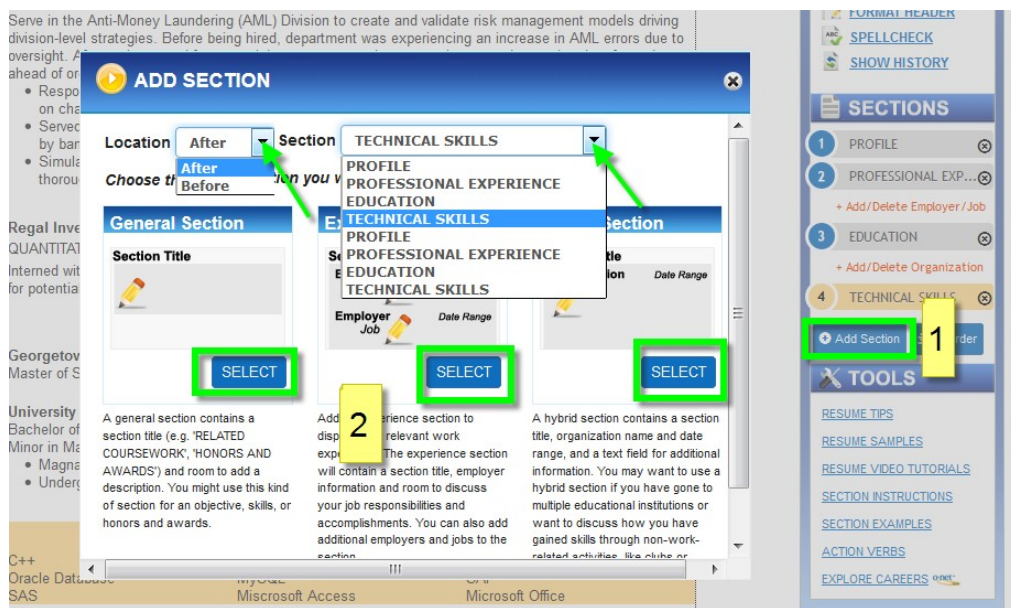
Serve in the Anti-Money Laundering (AML) Division to create and validate risk management models driving division-level strategies. Before being hired, department was experiencing an increase in AML errors due to oversight. A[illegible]
ahead of or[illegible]
• Respo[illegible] on cha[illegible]
• Served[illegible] by ban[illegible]
• Simula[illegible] thorou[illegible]

Regal Inve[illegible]
QUANTITAT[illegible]
Interned wit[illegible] for potentia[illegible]

Georgetov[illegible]
Master of S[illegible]

University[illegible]
Bachelor of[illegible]
Minor in Ma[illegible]
• Magna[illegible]
• Underg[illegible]

C++
Oracle Database
SAS
MySQL
Miscrosoft Access
Microsoft Office

FORMAT HEADER
SPELLCHECK
SHOW HISTORY

SECTIONS
1 PROFILE
2 PROFESSIONAL EXP...
+ Add/Delete Employer/Job
3 EDUCATION
+ Add/Delete Organization
4 TECHNICAL SKILLS
Add Section
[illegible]rder
1

TOOLS
RESUME TIPS
RESUME SAMPLES
RESUME VIDEO TUTORIALS
SECTION INSTRUCTIONS
SECTION EXAMPLES
ACTION VERBS
EXPLORE CAREERS

ADD SECTION

Location After
After
Before
Section TECHNICAL SKILLS
PROFILE
PROFESSIONAL EXPERIENCE
EDUCATION
TECHNICAL SKILLS
PROFILE
PROFESSIONAL EXPERIENCE
EDUCATION
TECHNICAL SKILLS

Choose th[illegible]ion you w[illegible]

General Section
Section Title
SELECT
A general section contains a section title (e.g. 'RELATED COURSEWORK', 'HONORS AND AWARDS') and room to add a description. You might use this kind of section for an objective, skills, or honors and awards.

Ex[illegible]
Se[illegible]
E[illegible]
Employer Job
Date Range
SELECT
2
Add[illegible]erience section to disp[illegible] relevant work exp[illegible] The experience section will contain a section title, employer information and room to discuss your job responsibilities and accomplishments. You can also add additional employers and jobs to the section.

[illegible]Section
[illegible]tle
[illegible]ion
Date Range
SELECT
A hybrid section contains a section title, organization name and date range, and a text field for additional information. You may want to use a hybrid section if you have gone to multiple educational institutions or want to discuss how you have gained skills through non-work-related activities, like clubs or